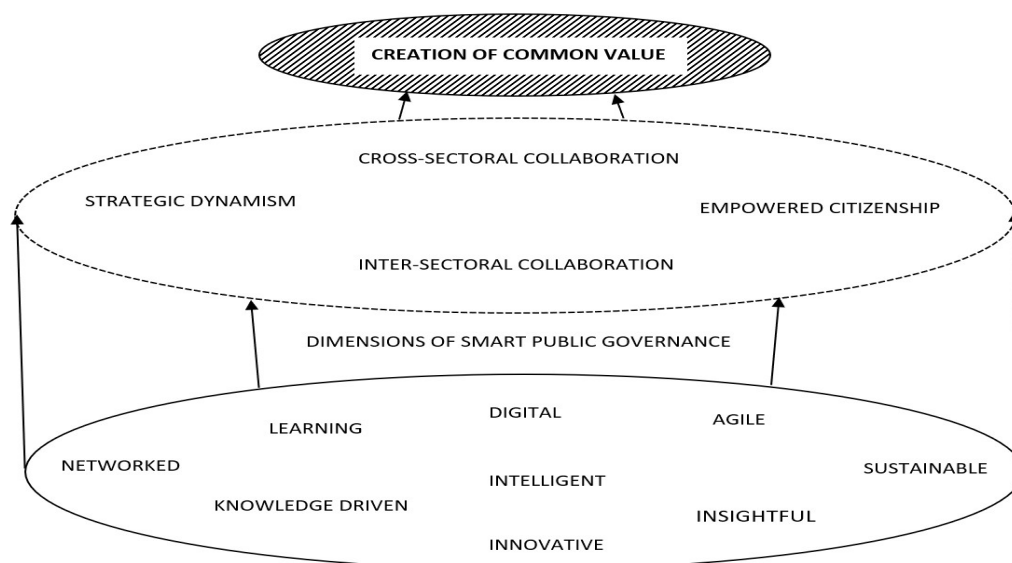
CREATION OF COMMON VALUE

CROSS-SECTORAL COLLABORATION

STRATEGIC DYNAMISM

EMPOWERED CITIZENSHIP

INTER-SECTORAL COLLABORATION

DIMENSIONS OF SMART PUBLIC GOVERNANCE

LEARNING

DIGITAL

AGILE

NETWORKED

SUSTAINABLE

INTELLIGENT

KNOWLEDGE DRIVEN

INSIGHTFUL

INNOVATIVE